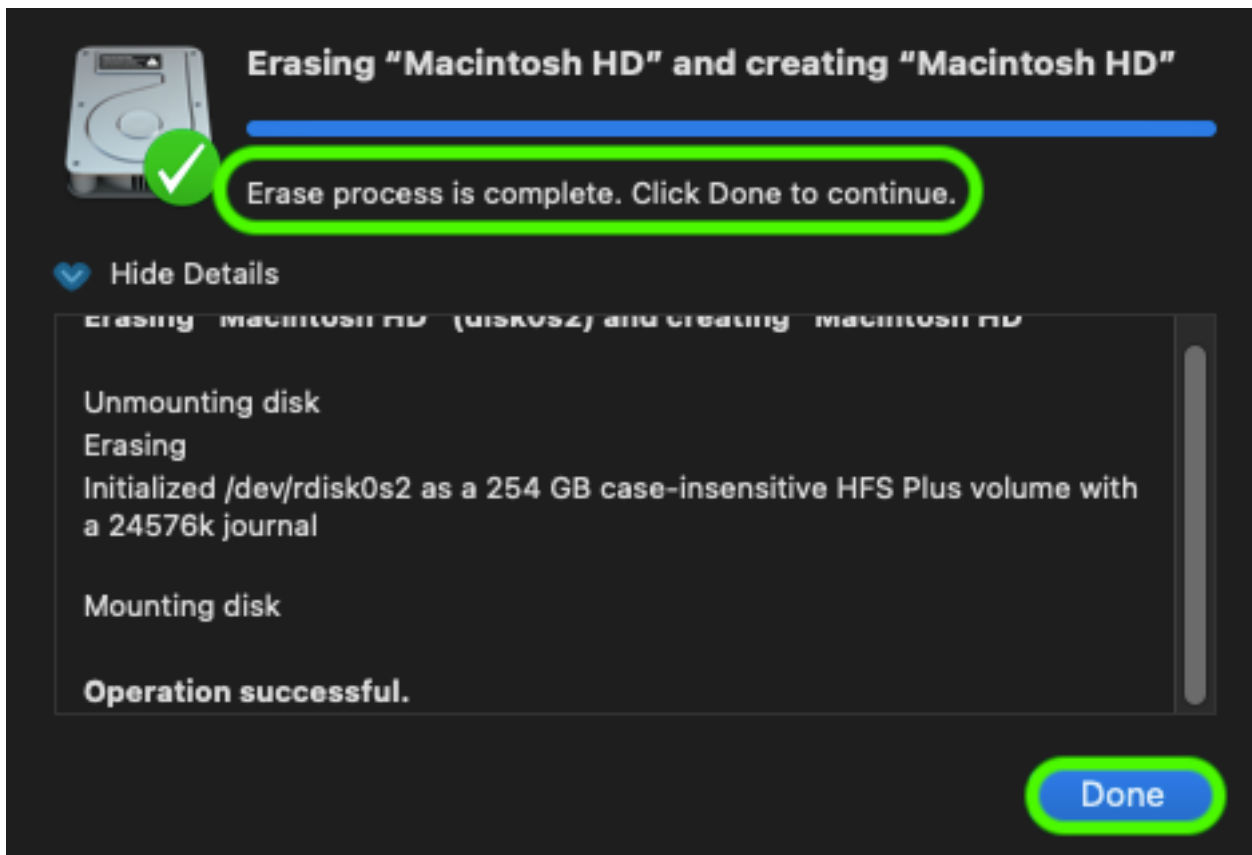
Erasing “Macintosh HD” and creating “Macintosh HD”

Erase process is complete. Click Done to continue.

Hide Details

Erasing “Macintosh HD” (disk0s2) and creating “Macintosh HD”

Unmounting disk
Erasing
Initialized /dev/rdisk0s2 as a 254 GB case-insensitive HFS Plus volume with a 24576k journal

Mounting disk

**Operation successful.**

Done